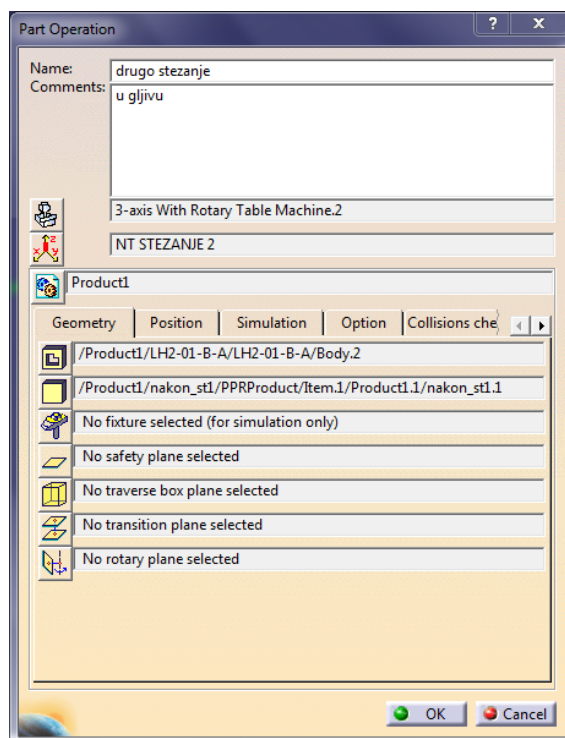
Part Operation

?

x

Name: drugo stezanje

Comments: u gljivu

3-axis With Rotary Table Machine.2

NT STEZANJE 2

Product1

Geometry | Position | Simulation | Option | Collisions che

/Product1/LH2-01-B-A/LH2-01-B-A/Body.2

/Product1/nakon_st1/PPRProduct/Item.1/Product1.1/nakon_st1.1

No fixture selected (for simulation only)

No safety plane selected

No traverse box plane selected

No transition plane selected

No rotary plane selected

OK

Cancel